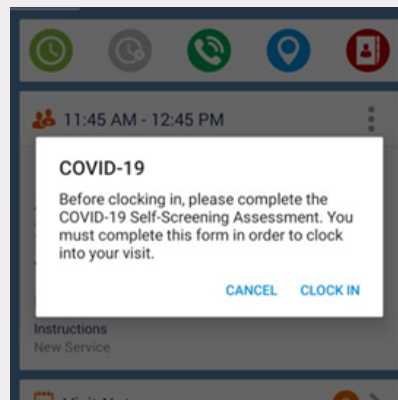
11:45 AM - 12:45 PM

COVID-19

Before clocking in, please complete the COVID-19 Self-Screening Assessment. You must complete this form in order to clock into your visit.

CANCEL CLOCK IN

Instructions
New Service

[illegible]